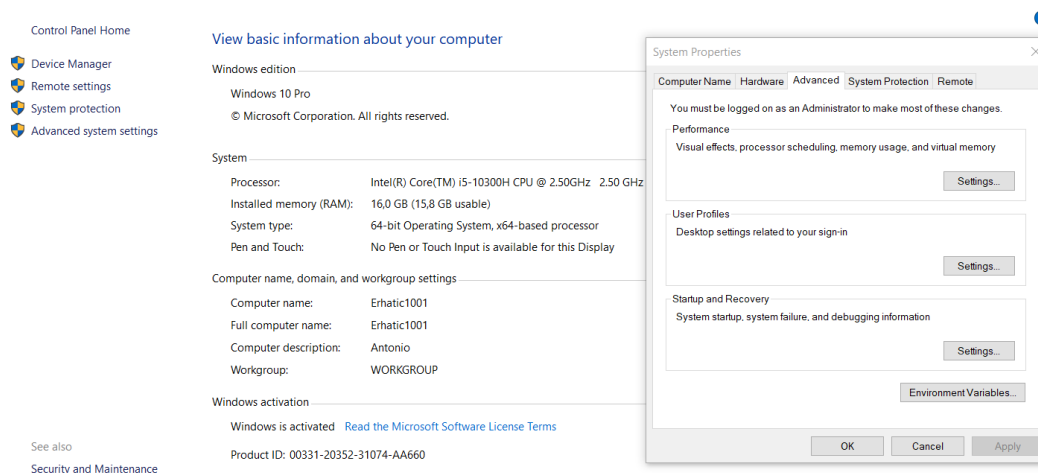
Control Panel Home

Device Manager
Remote settings
System protection
Advanced system settings

View basic information about your computer

Windows edition

Windows 10 Pro
© Microsoft Corporation. All rights reserved.

System

| Processor: | Intel(R) Core(TM) i5-10300H CPU @ 2.50GHz 2.50 GHz |
|---|---|
| Installed memory (RAM): | 16,0 GB (15,8 GB usable) |
| System type: | 64-bit Operating System, x64-based processor |
| Pen and Touch: | No Pen or Touch Input is available for this Display |

Computer name, domain, and workgroup settings

| Computer name: | Erhatic1001 |
|---|---|
| Full computer name: | Erhatic1001 |
| Computer description: | Antonio |
| Workgroup: | WORKGROUP |

Windows activation

Windows is activated Read the Microsoft Software License Terms

Product ID: 00331-20352-31074-AA660

See also
Security and Maintenance

System Properties

Computer Name Hardware Advanced System Protection Remote

You must be logged on as an Administrator to make most of these changes.

Performance
Visual effects, processor scheduling, memory usage, and virtual memory
Settings...

User Profiles
Desktop settings related to your sign-in
Settings...

Startup and Recovery
System startup, system failure, and debugging information
Settings...

Environment Variables...

OK Cancel Apply